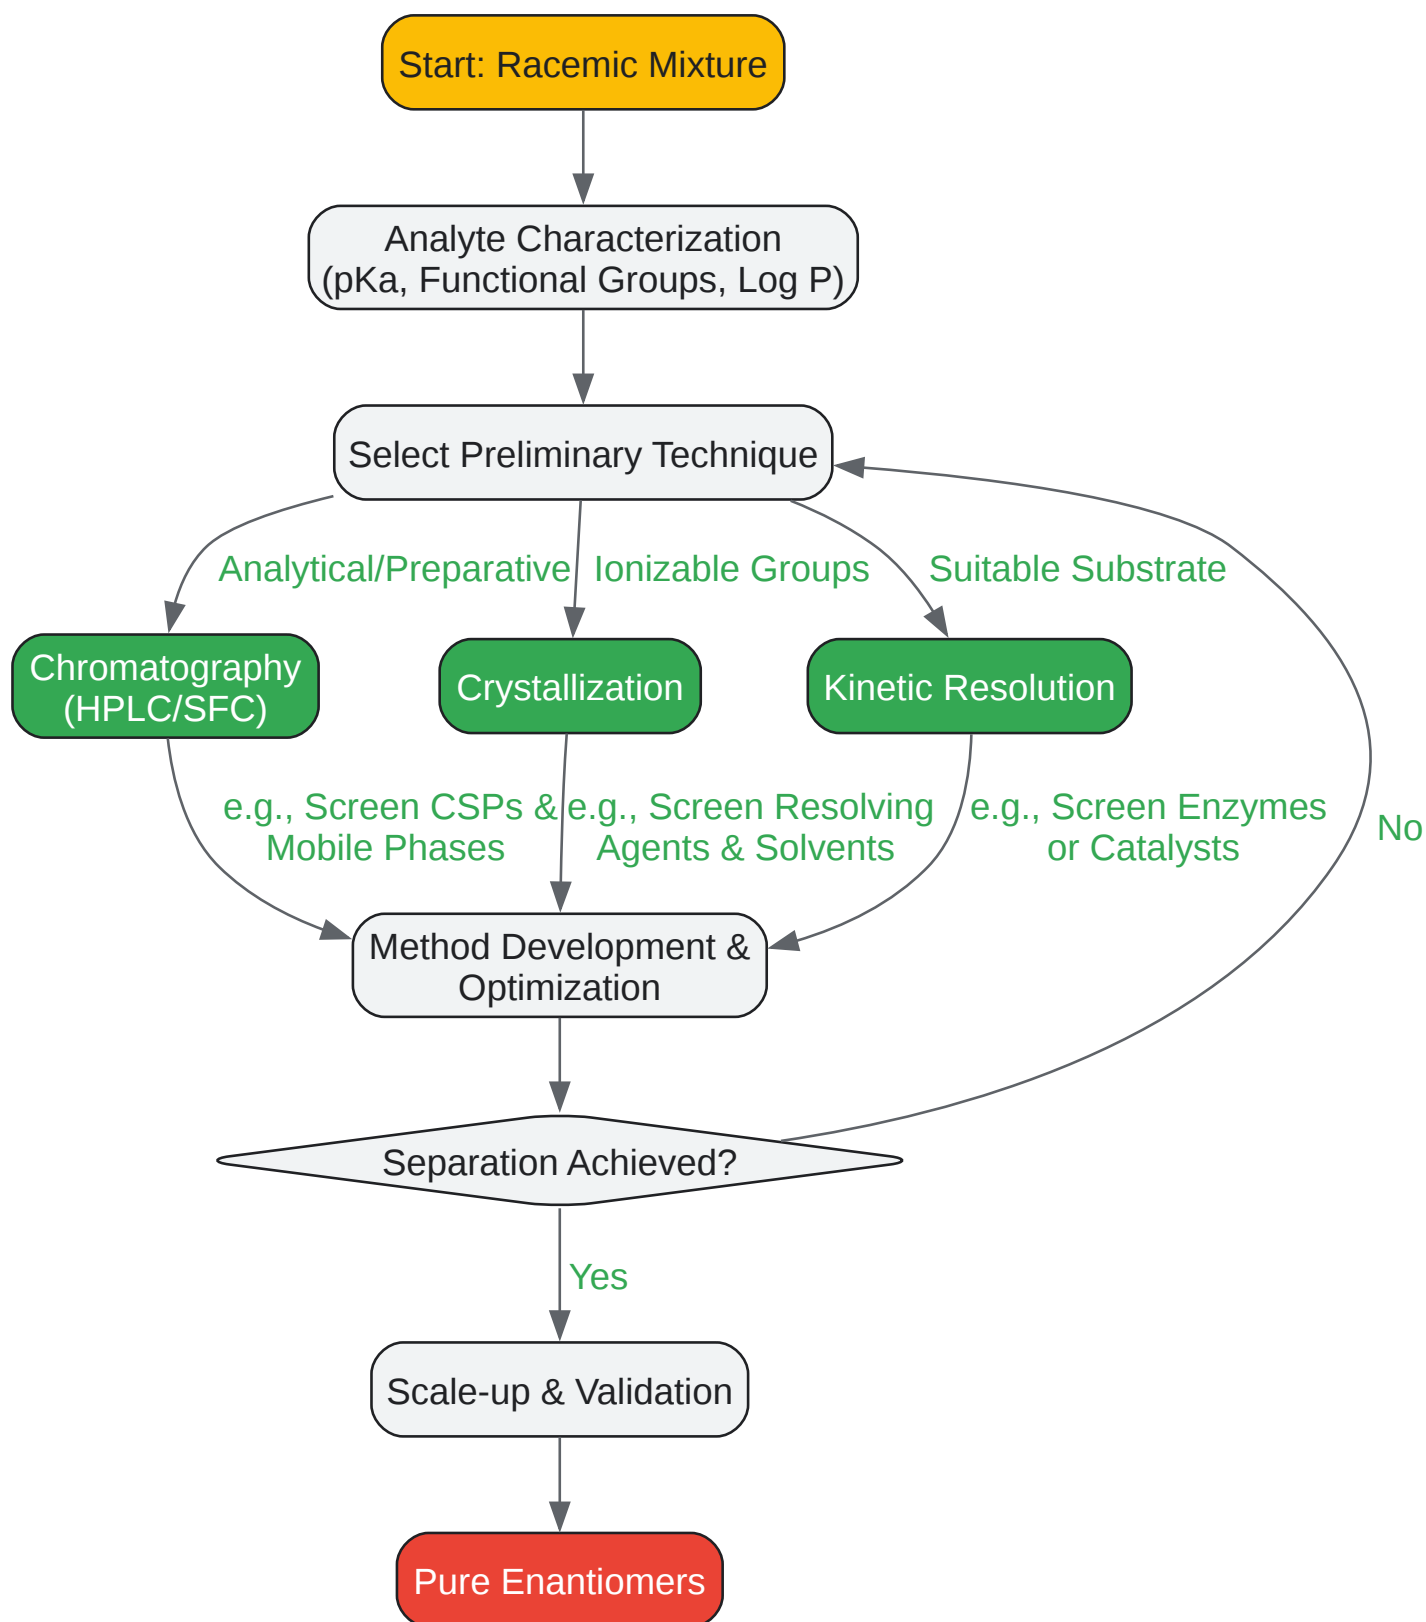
Start: Racemic Mixture

Analyte Characterization (pKa, Functional Groups, Log P)

Select Preliminary Technique

Analytical/Preparative

Ionizable Groups

Suitable Substrate

Chromatography (HPLC/SFC)

Crystallization

Kinetic Resolution

e.g., Screen CSPs & Mobile Phases

e.g., Screen Resolving Agents & Solvents

e.g., Screen Enzymes or Catalysts

No

Method Development & Optimization

Separation Achieved?

Yes

Scale-up & Validation

Pure Enantiomers